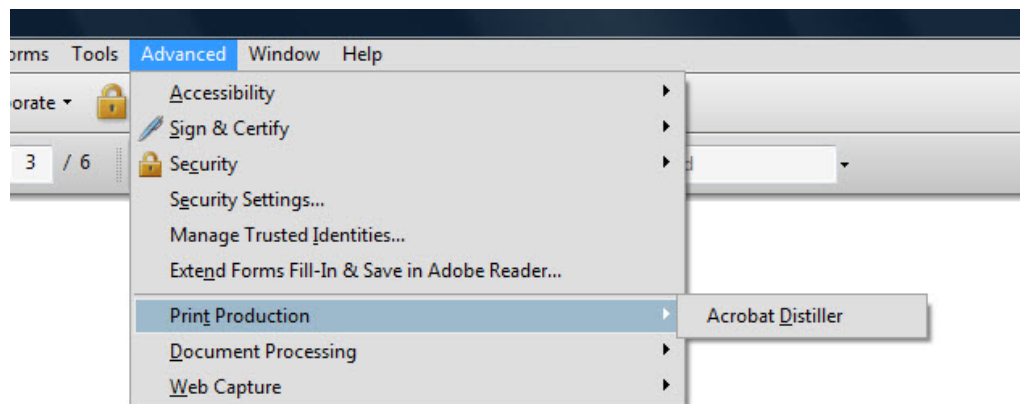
orms Tools Advanced Window Help

orate

3 / 6

Accessibility
Sign & Certify
Security
Security Settings...
Manage Trusted Identities...
Extend Forms Fill-In & Save in Adobe Reader...
Print Production
Document Processing
Web Capture

Acrobat Distiller